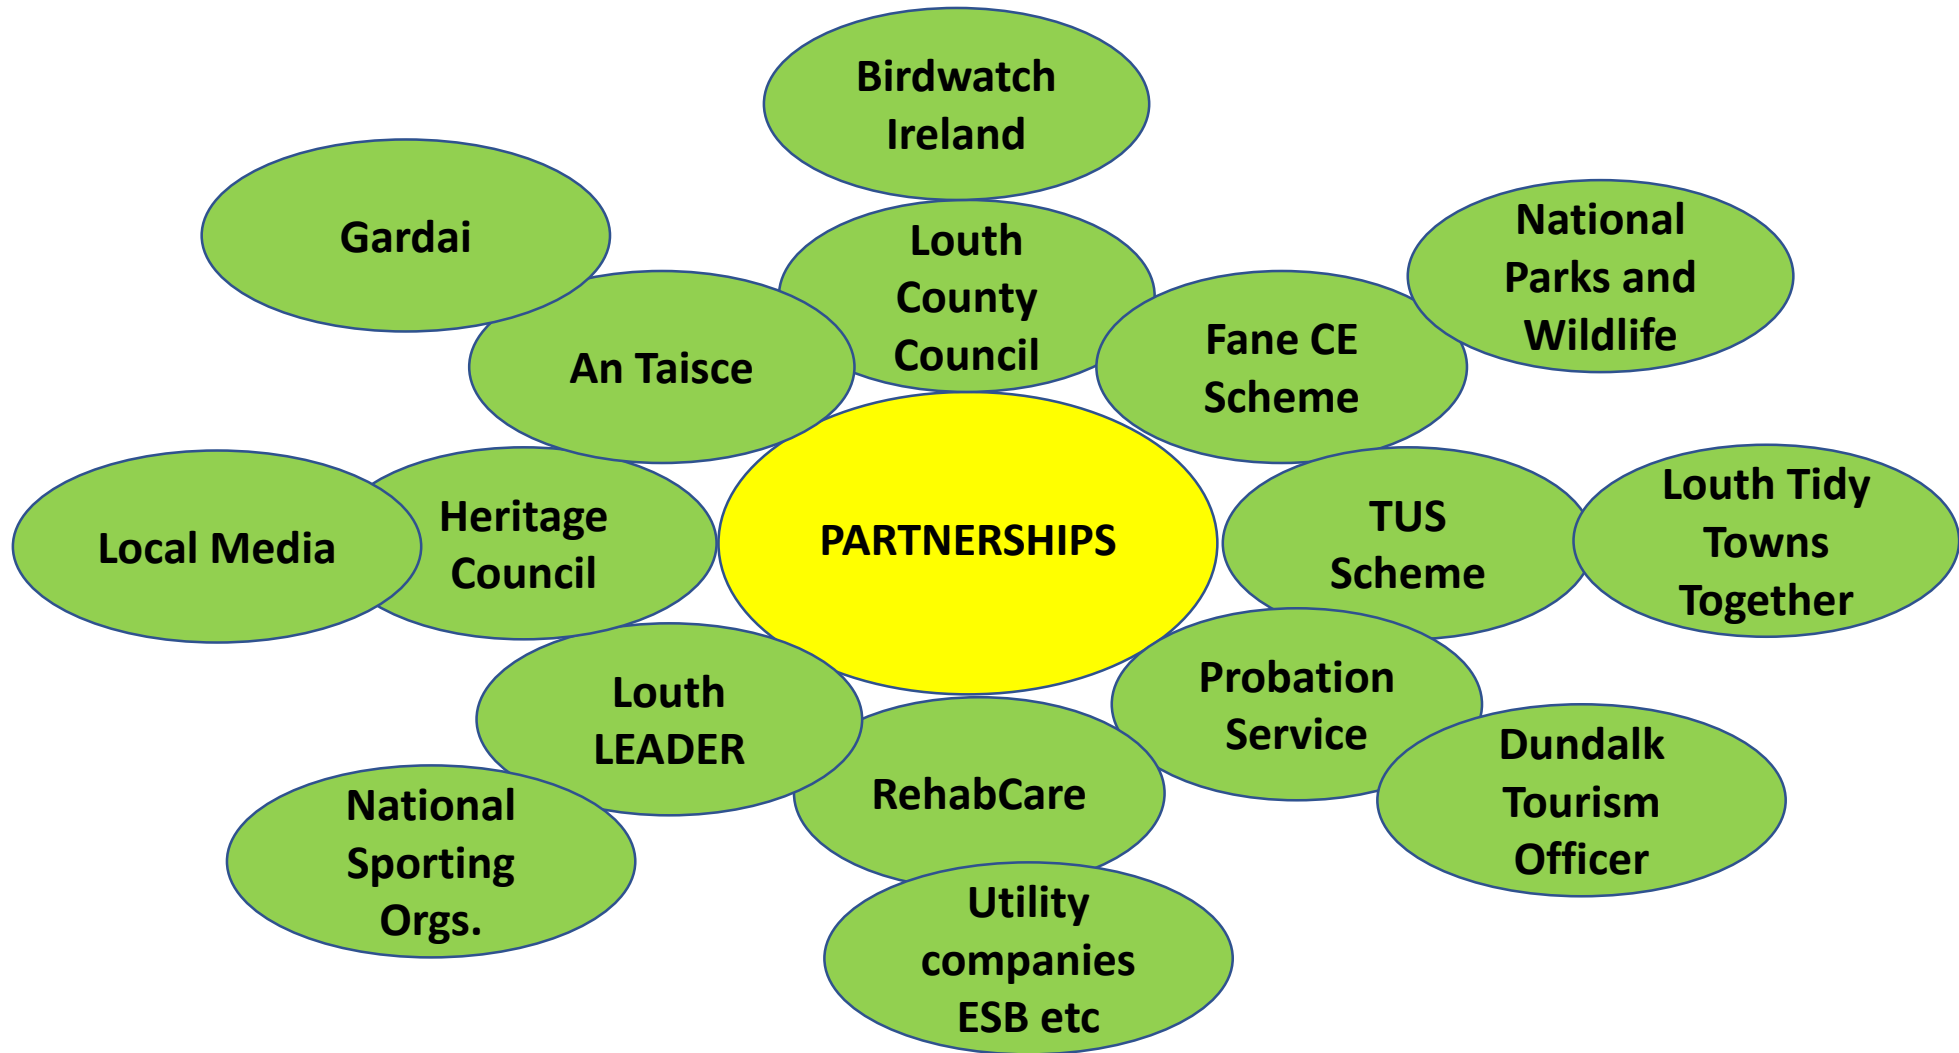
PARTNERSHIPS

Birdwatch Ireland

Gardai

Louth County Council

National Parks and Wildlife

An Taisce

Fane CE Scheme

Local Media

Heritage Council

TUS Scheme

Louth Tidy Towns Together

Louth LEADER

Probation Service

RehabCare

Dundalk Tourism Officer

National Sporting Orgs.

Utility companies ESB etc